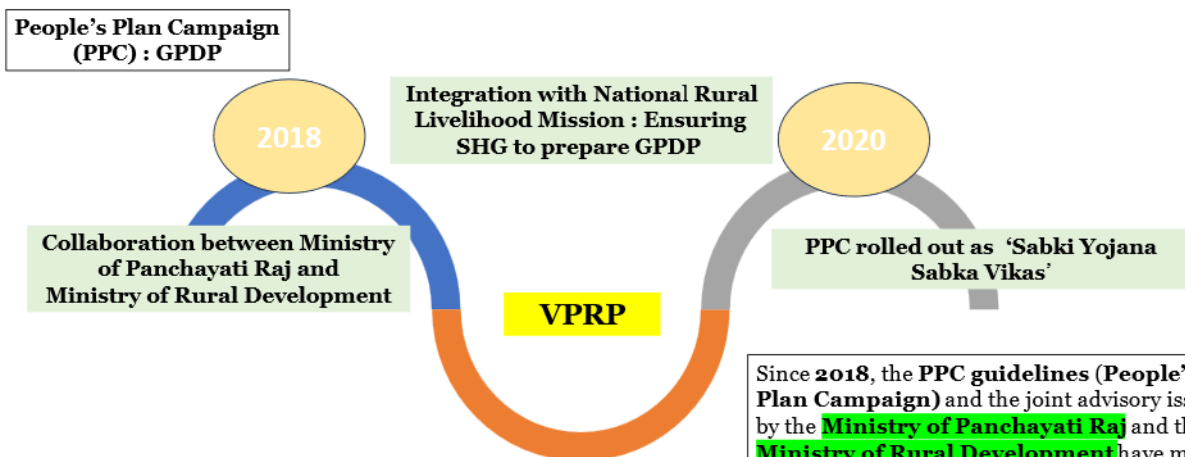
People's Plan Campaign (PPC) : GPDP

2018

Integration with National Rural Livelihood Mission : Ensuring SHG to prepare GPDP

2020

Collaboration between Ministry of Panchayati Raj and Ministry of Rural Development

PPC rolled out as 'Sabki Yojana Sabka Vikas'

VPRP

Since **2018**, the **PPC guidelines** (**People'**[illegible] **Plan Campaign)** and the joint advisory iss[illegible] by the **Ministry of Panchayati Raj** and th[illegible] **Ministry of Rural Development** have m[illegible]